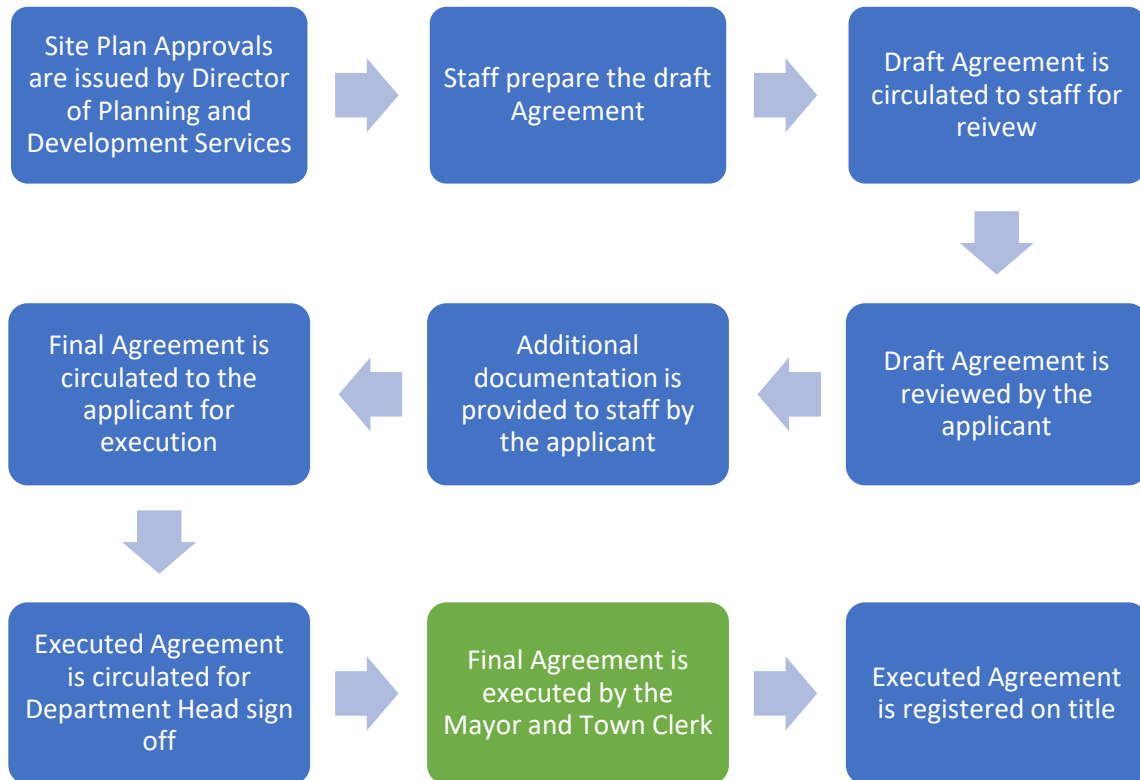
Site Plan Approvals are issued by Director of Planning and Development Services

Staff prepare the draft Agreement

Draft Agreement is circulated to staff for reivew

Draft Agreement is reviewed by the applicant

Additional documentation is provided to staff by the applicant

Final Agreement is circulated to the applicant for execution

Executed Agreement is circulated for Department Head sign off

Final Agreement is executed by the Mayor and Town Clerk

Executed Agreement is registered on title